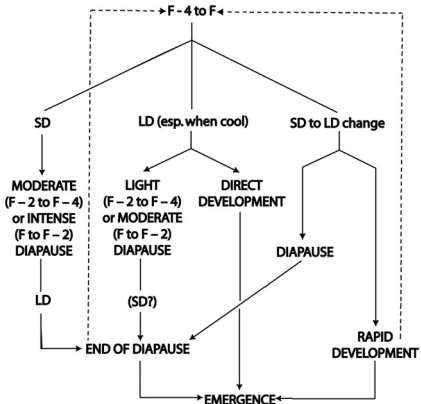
F - 4 to F

SD

LD (esp. when cool)

SD to LD change

MODERATE (F – 2 to F – 4) or INTENSE (F to F – 2) DIAPAUSE

LIGHT (F – 2 to F – 4) or MODERATE (F to F – 2) DIAPAUSE

DIRECT DEVELOPMENT

DIAPAUSE

LD

(SD?)

END OF DIAPAUSE

RAPID DEVELOPMENT

EMERGENCE